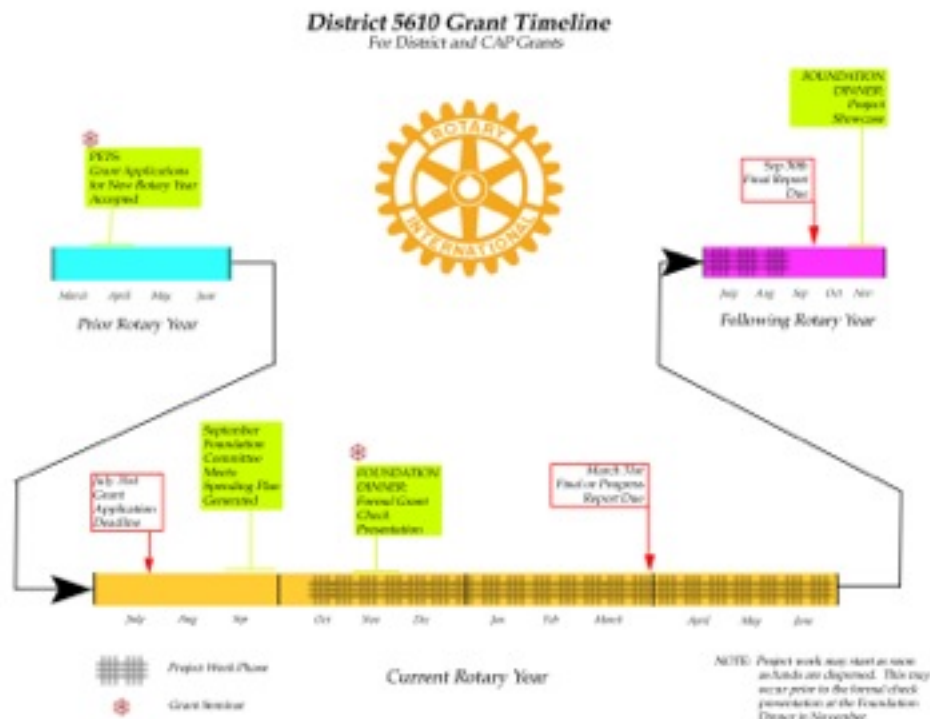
District 5610 Grant Timeline
For District and CAP Grants

FOUNDATION DINNER: Project Showcase

PETS: Grant Applications for New Rotary Year Accepted

Sep 30th Final Report Due

ROTARY INTERNATIONAL

March April May June

Prior Rotary Year

July Aug Sep Oct Nov

Following Rotary Year

September Foundation Committee Meets Spending Plan Generated

July 31st Grant Application Deadline

FOUNDATION DINNER: Formal Grant Check Presentation

March 31st Final or Progress Report Due

July Aug Sep Oct Nov Dec Jan Feb March April May June

Project Work Phase

Grant Seminar

Current Rotary Year

NOTE: Project work may start as soon as funds are dispersed. This may occur prior to the formal check presentation at the Foundation Dinner in November.